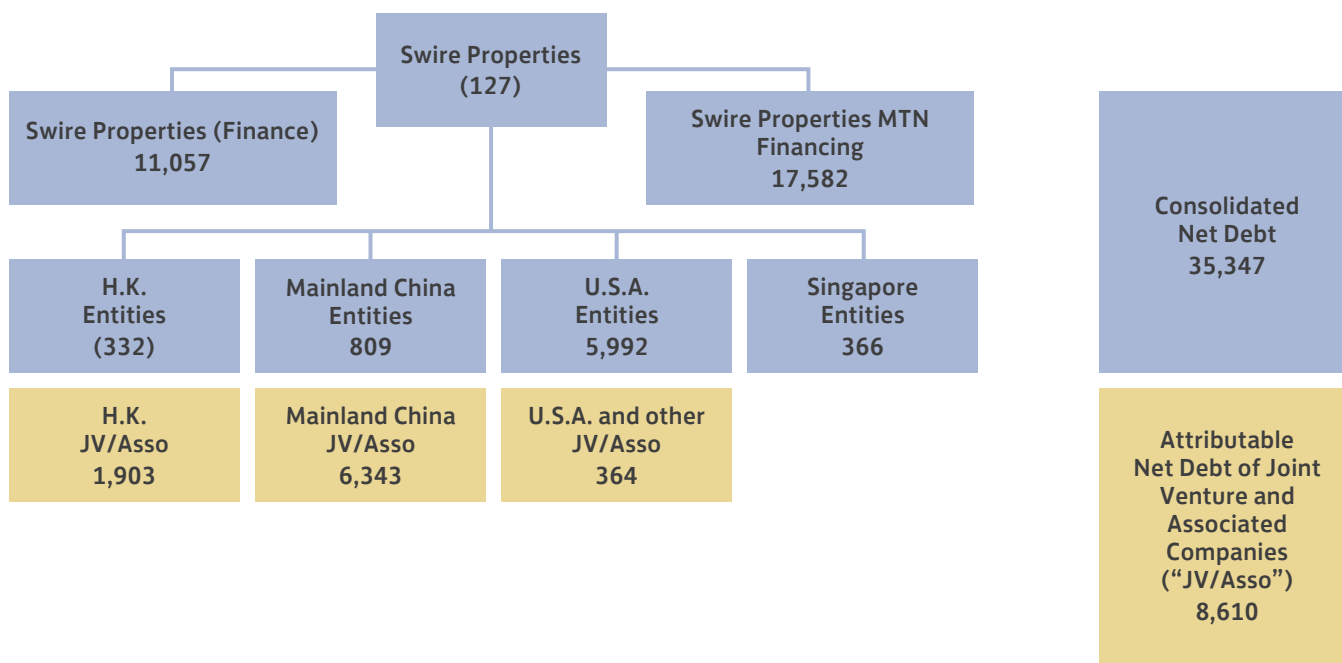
Swire Properties
(127)

Swire Properties (Finance)
11,057

Swire Properties MTN Financing
17,582

Consolidated Net Debt
35,347

H.K. Entities
(332)

Mainland China Entities
809

U.S.A. Entities
5,992

Singapore Entities
366

H.K. JV/Asso
1,903

Mainland China JV/Asso
6,343

U.S.A. and other JV/Asso
364

Attributable Net Debt of Joint Venture and Associated Companies ("JV/Asso")
8,610